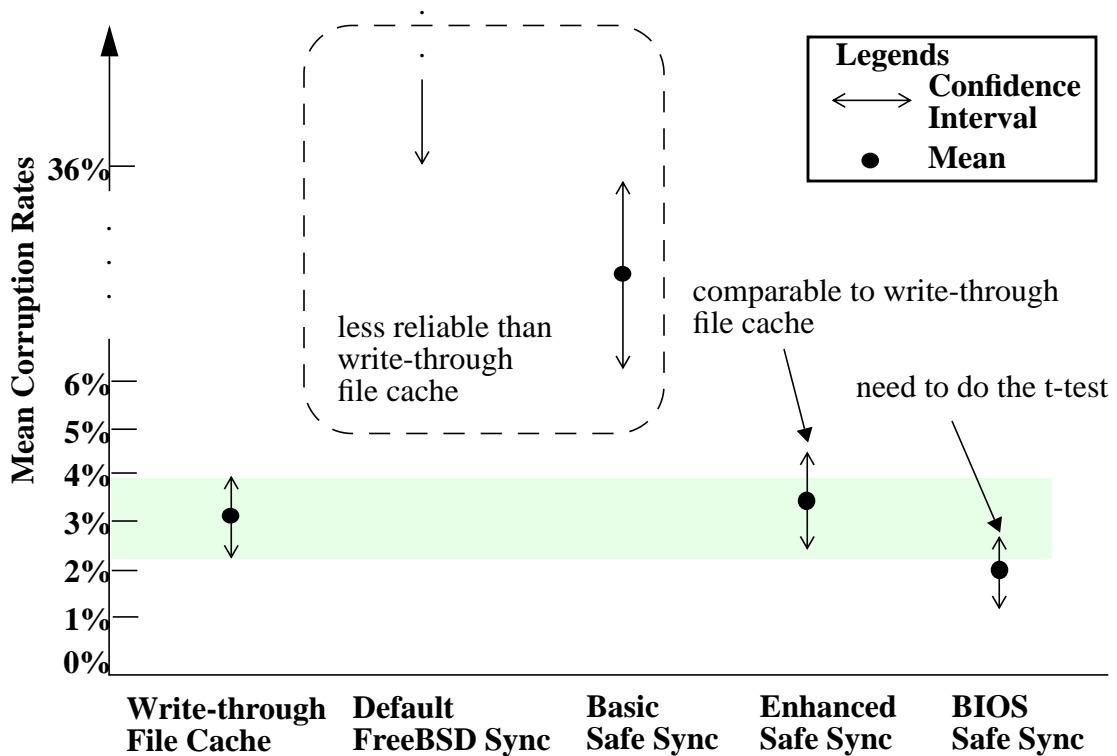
Legends
Confidence Interval
Mean

Mean Corruption Rates

36%
6%
5%
4%
3%
2%
1%
0%

less reliable than write-through file cache

comparable to write-through file cache

need to do the t-test

Write-through File Cache
Default FreeBSD Sync
Basic Safe Sync
Enhanced Safe Sync
BIOS Safe Sync